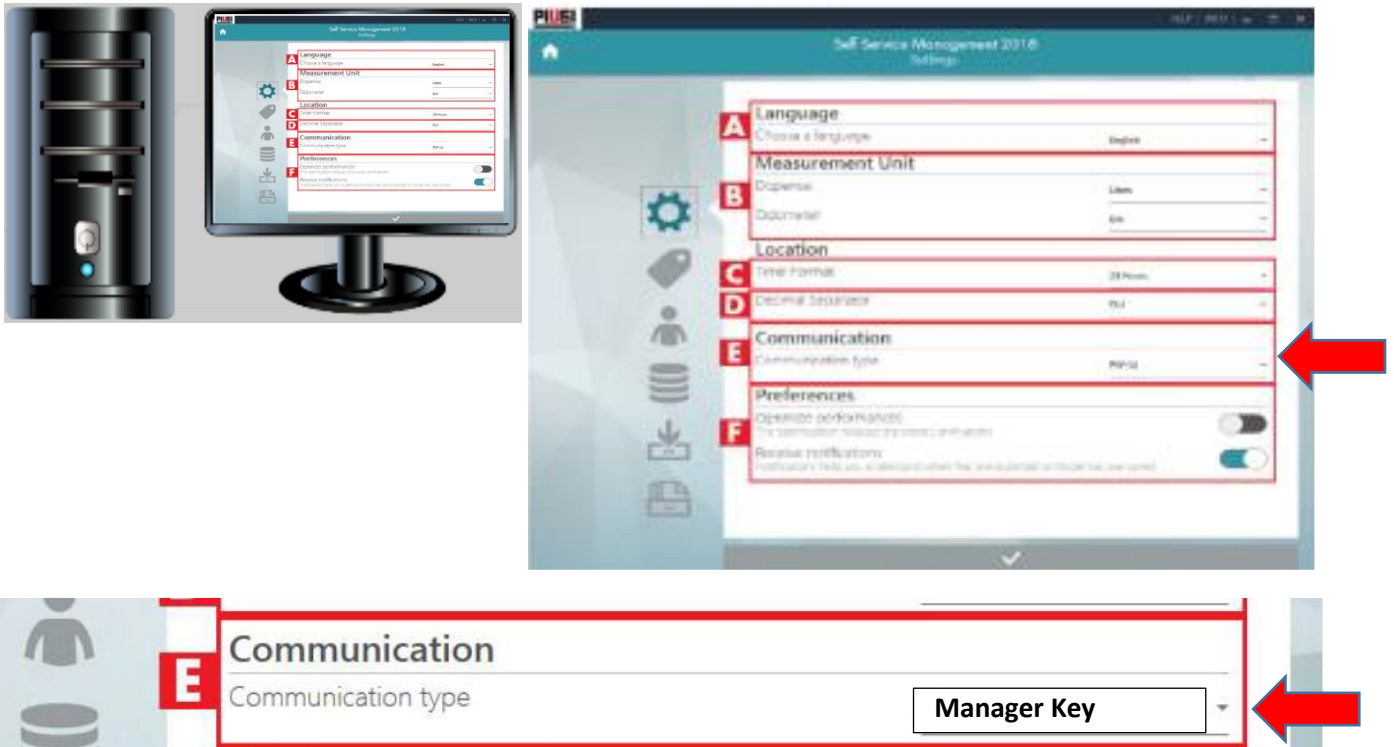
PIUSI

Self Service Management 2018
Settings

A Language
Choose a language English

B Measurement Unit
Dispense Liters
Odometer Km

Location
C Time Format 24 Hours
D Decimal Separator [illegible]

E Communication
Communication type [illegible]

Preferences
F Optimize performances
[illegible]
Receive notifications
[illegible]

PIUSI

HELP | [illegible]

Self Service Management 2018
Settings

A Language
Choose a language English

B Measurement Unit
Dispense Liters
Odometer Km

Location
C Time Format 24 Hours
D Decimal Separator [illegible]

E Communication
Communication type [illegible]

Preferences
F Optimize performances
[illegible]
Receive notifications
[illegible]

E Communication
Communication type Manager Key